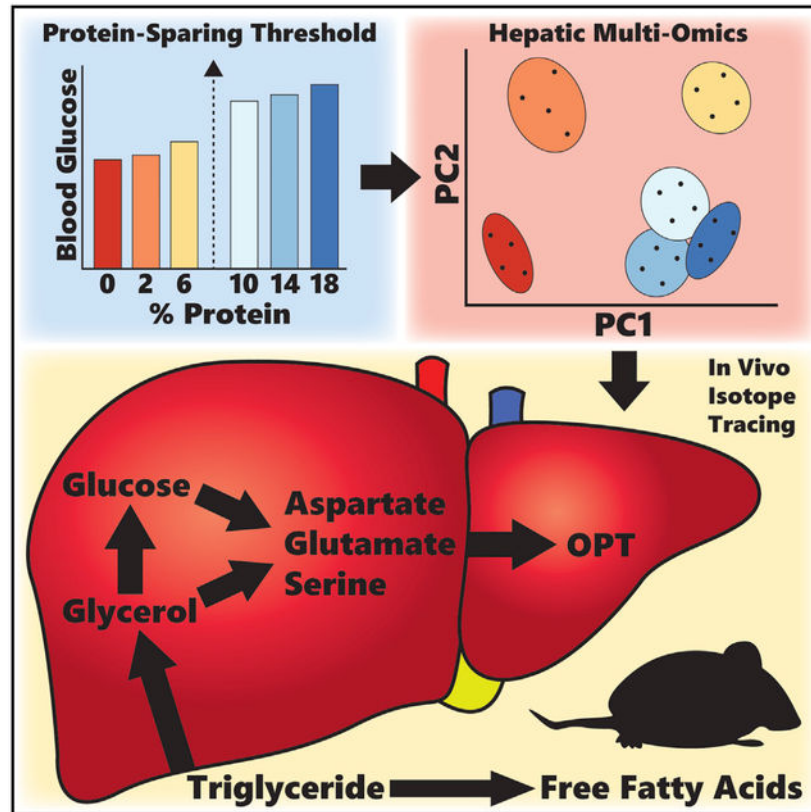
Protein-Sparing Threshold

Blood Glucose

0 2 6 10 14 18
% Protein

Hepatic Multi-Omics

PC2

PC1

In Vivo
Isotope
Tracing

Glucose

Aspartate
Glutamate
Serine

OPT

Glycerol

Triglyceride

Free Fatty Acids